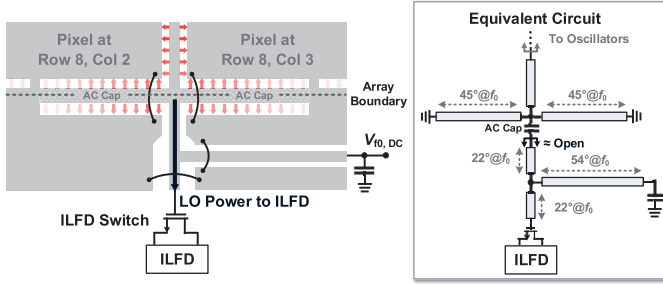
Pixel at Row 8, Col 2

Pixel at Row 8, Col 3

AC Cap

AC Cap

Array Boundary

$V_{f0,\,DC}$

LO Power to ILFD

ILFD Switch

ILFD

Equivalent Circuit

To Oscillators

45°@$f_0$

45°@$f_0$

AC Cap

≈ Open

22°@$f_0$

54°@$f_0$

22°@$f_0$

ILFD